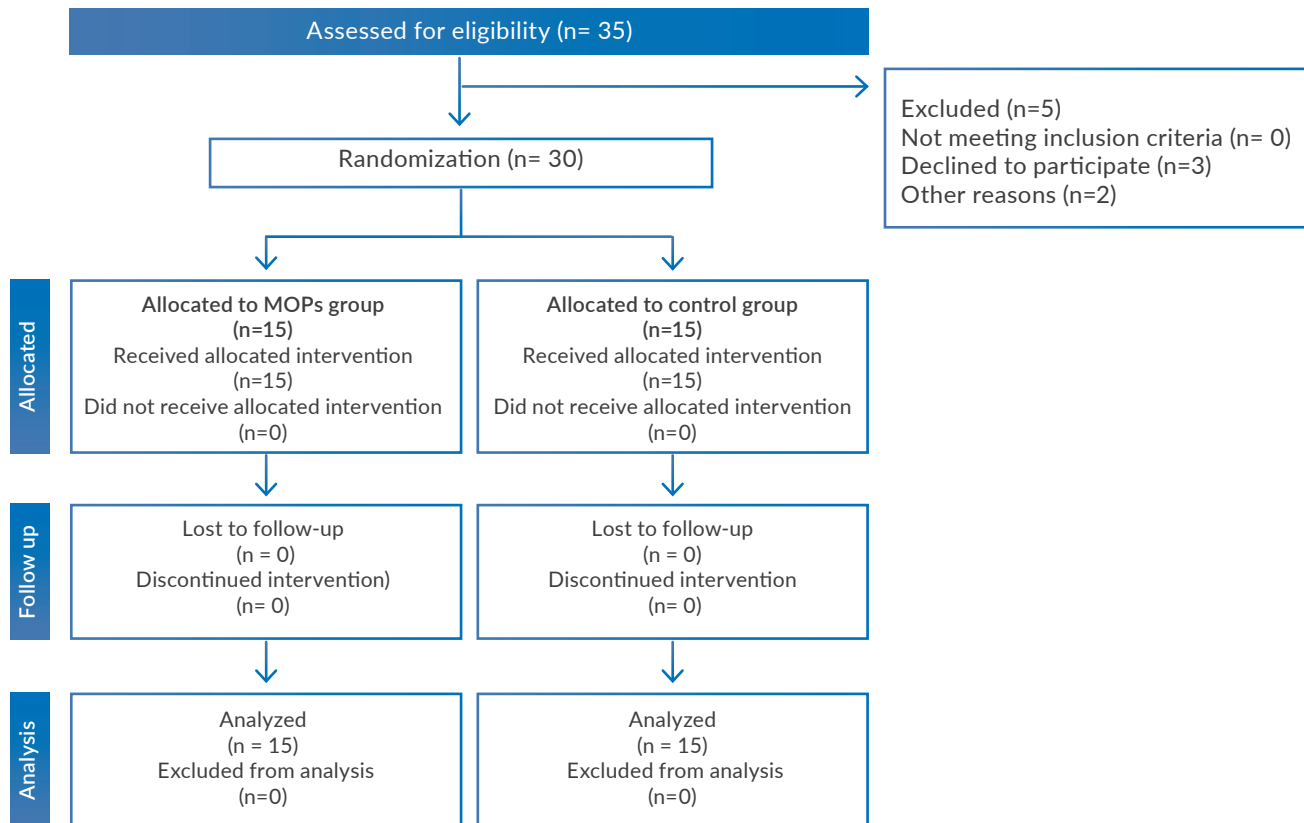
Assessed for eligibility (n= 35)

Excluded (n=5)
Not meeting inclusion criteria (n= 0)
Declined to participate (n=3)
Other reasons (n=2)

Randomization (n= 30)

Allocated

Allocated to MOPs group
(n=15)
Received allocated intervention
(n=15)
Did not receive allocated intervention
(n=0)

Allocated to control group
(n=15)
Received allocated intervention
(n=15)
Did not receive allocated intervention
(n=0)

Follow up

Lost to follow-up
(n = 0)
Discontinued intervention)
(n= 0)

Lost to follow-up
(n = 0)
Discontinued intervention
(n= 0)

Analysis

Analyzed
(n = 15)
Excluded from analysis
(n=0)

Analyzed
(n = 15)
Excluded from analysis
(n=0)